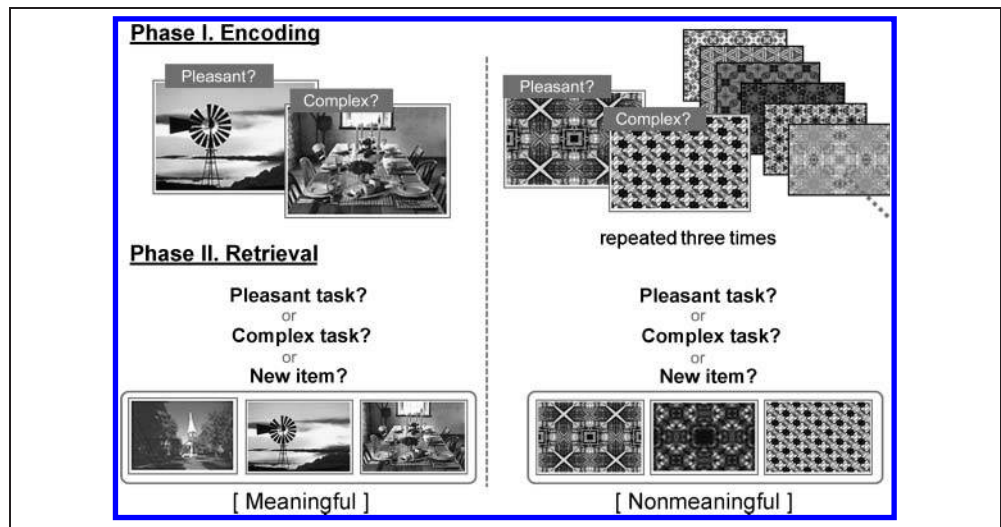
Phase I. Encoding

Pleasant?

Complex?

Pleasant?

Complex?

repeated three times

Phase II. Retrieval

Pleasant task?
or
Complex task?
or
New item?

Pleasant task?
or
Complex task?
or
New item?

[ Meaningful ]

[ Nonmeaningful ]